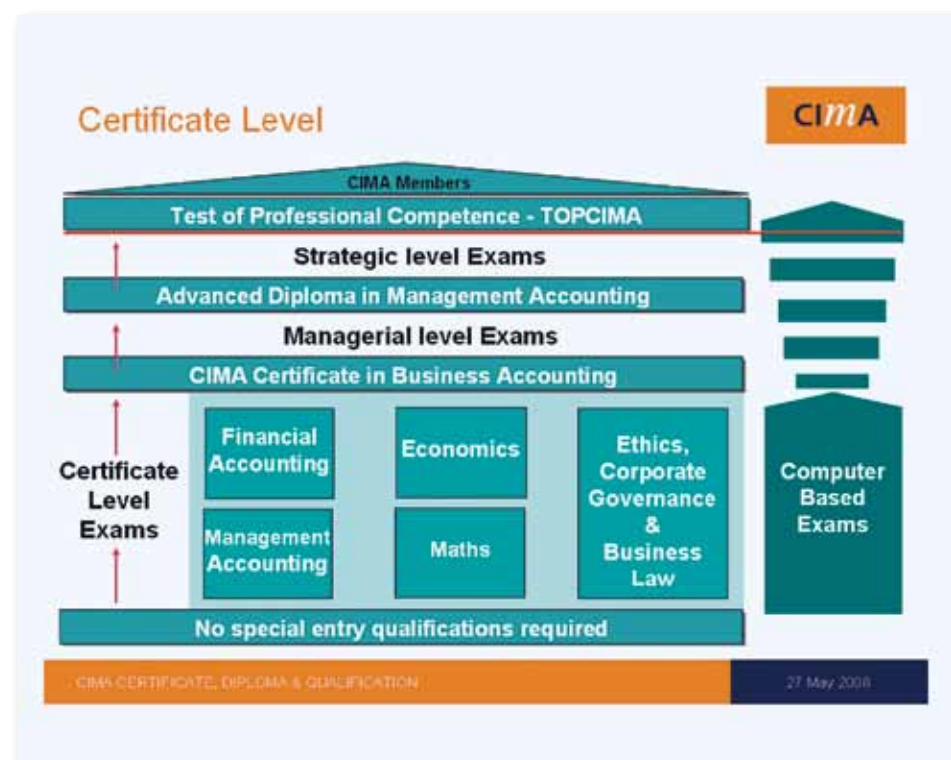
Certificate Level

CIMA

CIMA Members

Test of Professional Competence - TOPCIMA

Strategic level Exams

Advanced Diploma in Management Accounting

Managerial level Exams

CIMA Certificate in Business Accounting

Certificate Level Exams

Financial Accounting

Management Accounting

Economics

Maths

Ethics, Corporate Governance & Business Law

Computer Based Exams

No special entry qualifications required

CIMA CERTIFICATE, DIPLOMA & QUALIFICATION

27 May 2008